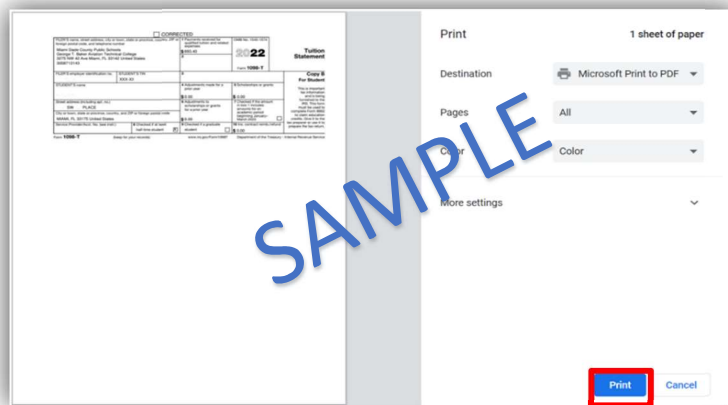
CORRECTED

FILER'S name, street address, city or town, state or province, country, ZIP or foreign postal code, and telephone number
Miami Dade County Public Schools
George T. Baker Aviation Technical College
3275 NW 42 Ave Miami, FL 33142 United States
3058710145

1 Payments received for qualified tuition and related expenses
$800.45

OMB No. 1545-1574

2022

Form 1098-T

Tuition Statement

FILER'S employer identification no.
STUDENT'S TIN
XXX-XX

Copy B
For Student

STUDENT'S name

3

4 Adjustments made for a prior year
$ 0.00

5 Scholarships or grants
$ 0.00

Street address (including apt. no.)
PLACE

City or town, state or province, country, and ZIP or foreign postal code
MIAMI, FL 33175 United States

6 Adjustments to scholarships or grants for a prior year
$ 0.00

7 Checked if the amount in box 1 includes amounts for an academic period beginning January–March

Service Provider/Acct. No. (see instr.)

8 Checked if at least half-time student

9 Checked if a graduate student

10 Ins. contract reimb./refund
$

This is important tax information and is being furnished to the IRS. This form must be used to complete Form 8863 to claim education credits. Give it to the tax preparer or use it to prepare the tax return.

Form 1098-T (keep for your records) www.irs.gov/Form1098T Department of the Treasury - Internal Revenue Service

Print
1 sheet of paper

Destination
Microsoft Print to PDF

Pages
All

Color
Color

More settings

SAMPLE

Print
Cancel